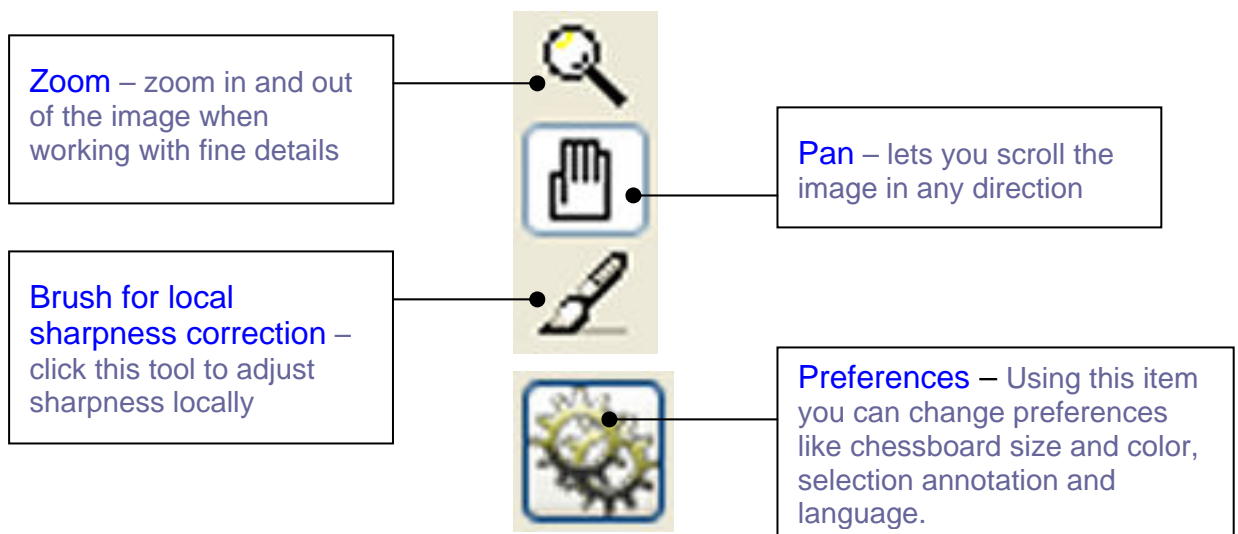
Zoom – zoom in and out of the image when working with fine details

Pan – lets you scroll the image in any direction

Brush for local sharpness correction – click this tool to adjust sharpness locally

Preferences – Using this item you can change preferences like chessboard size and color, selection annotation and language.